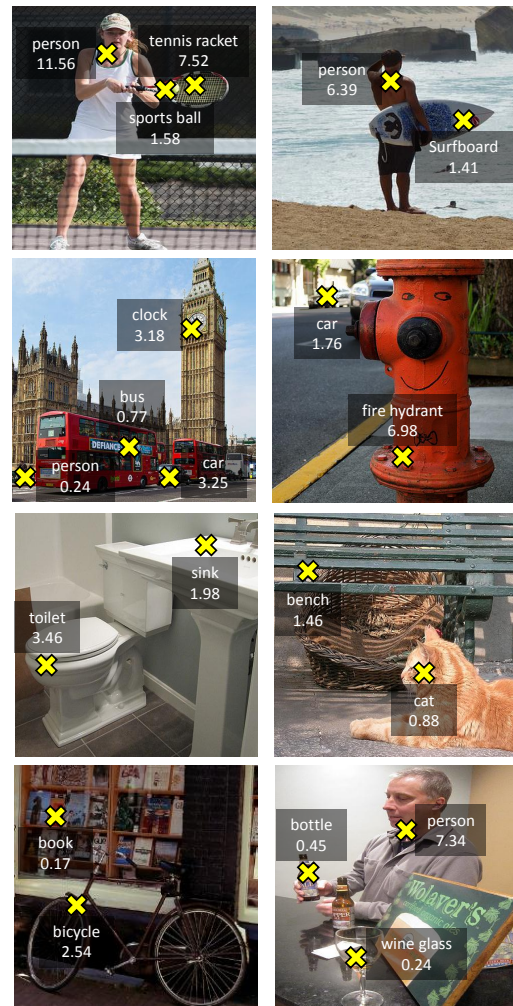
person
11.56

tennis racket
7.52

sports ball
1.58

person
6.39

Surfboard
1.41

clock
3.18

bus
0.77

DEFIANCE

person
0.24

car
3.25

car
1.76

fire hydrant
6.98

sink
1.98

toilet
3.46

bench
1.46

cat
0.88

book
0.17

bicycle
2.54

bottle
0.45

person
7.34

Wolaver's

wine glass
0.24